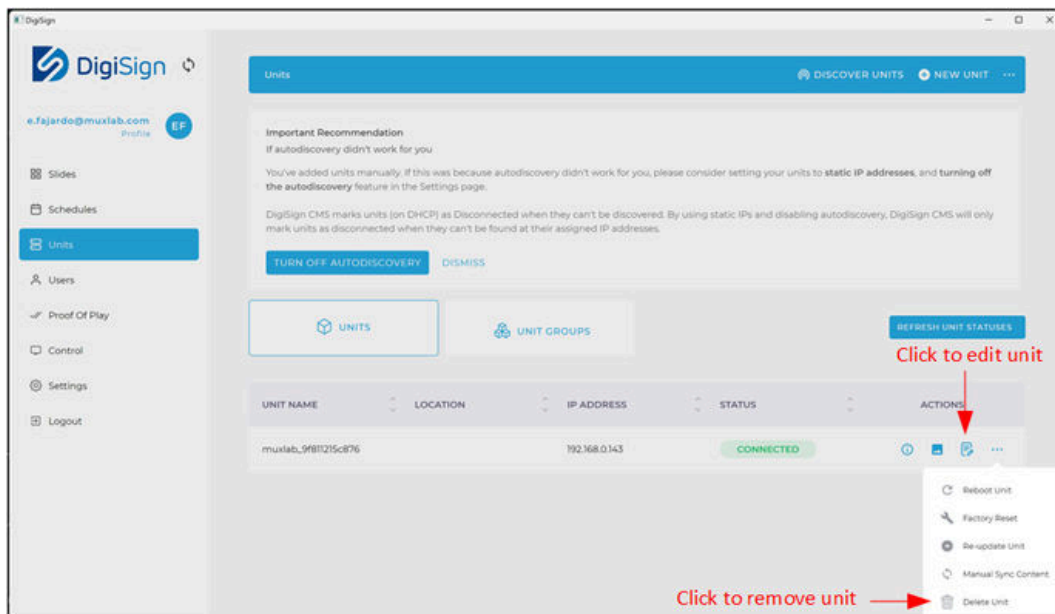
DigiSign

DigiSign

e.fajardo@muxlab.com
Profile
EF

Slides
Schedules
Units
Users
Proof Of Play
Control
Settings
Logout

Units
DISCOVER UNITS
NEW UNIT
···

Important Recommendation
If autodiscovery didn't work for you

You've added units manually. If this was because autodiscovery didn't work for you, please consider setting your units to static IP addresses, and turning off the autodiscovery feature in the Settings page.

DigiSign CMS marks units (on DHCP) as Disconnected when they can't be discovered. By using static IPs and disabling autodiscovery, DigiSign CMS will only mark units as disconnected when they can't be found at their assigned IP addresses.

TURN OFF AUTODISCOVERY
DISMISS

UNITS
UNIT GROUPS
REFRESH UNIT STATUSES

Click to edit unit

| UNIT NAME | LOCATION | IP ADDRESS | STATUS | ACTIONS |
|---|---|---|---|---|
| muxlab_9f811215c876 | | 192.168.0.143 | CONNECTED | ··· |

Reboot Unit
Factory Reset
Re-update Unit
Manual Sync Content
Delete Unit

Click to remove unit